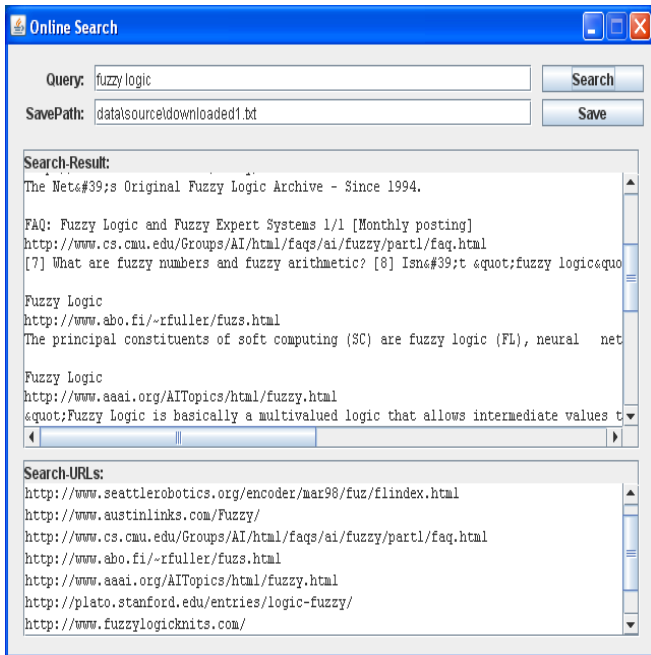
Online Search

Query: fuzzy logic
Search

SavePath: data\source\downloaded1.txt
Save

Search-Result:
The Net&#39;s Original Fuzzy Logic Archive - Since 1994.

FAQ: Fuzzy Logic and Fuzzy Expert Systems 1/1 [Monthly posting]
http://www.cs.cmu.edu/Groups/AI/html/faqs/ai/fuzzy/part1/faq.html
[7] What are fuzzy numbers and fuzzy arithmetic? [8] Isn&#39;t &quot;fuzzy logic&quo

Fuzzy Logic
http://www.abo.fi/~rfuller/fuzs.html
The principal constituents of soft computing (SC) are fuzzy logic (FL), neural net

Fuzzy Logic
http://www.aaai.org/AITopics/html/fuzzy.html
&quot;Fuzzy Logic is basically a multivalued logic that allows intermediate values t

Search-URLs:
http://www.seattlerobotics.org/encoder/mar98/fuz/flindex.html
http://www.austinlinks.com/Fuzzy/
http://www.cs.cmu.edu/Groups/AI/html/faqs/ai/fuzzy/part1/faq.html
http://www.abo.fi/~rfuller/fuzs.html
http://www.aaai.org/AITopics/html/fuzzy.html
http://plato.stanford.edu/entries/logic-fuzzy/
http://www.fuzzylogicknits.com/